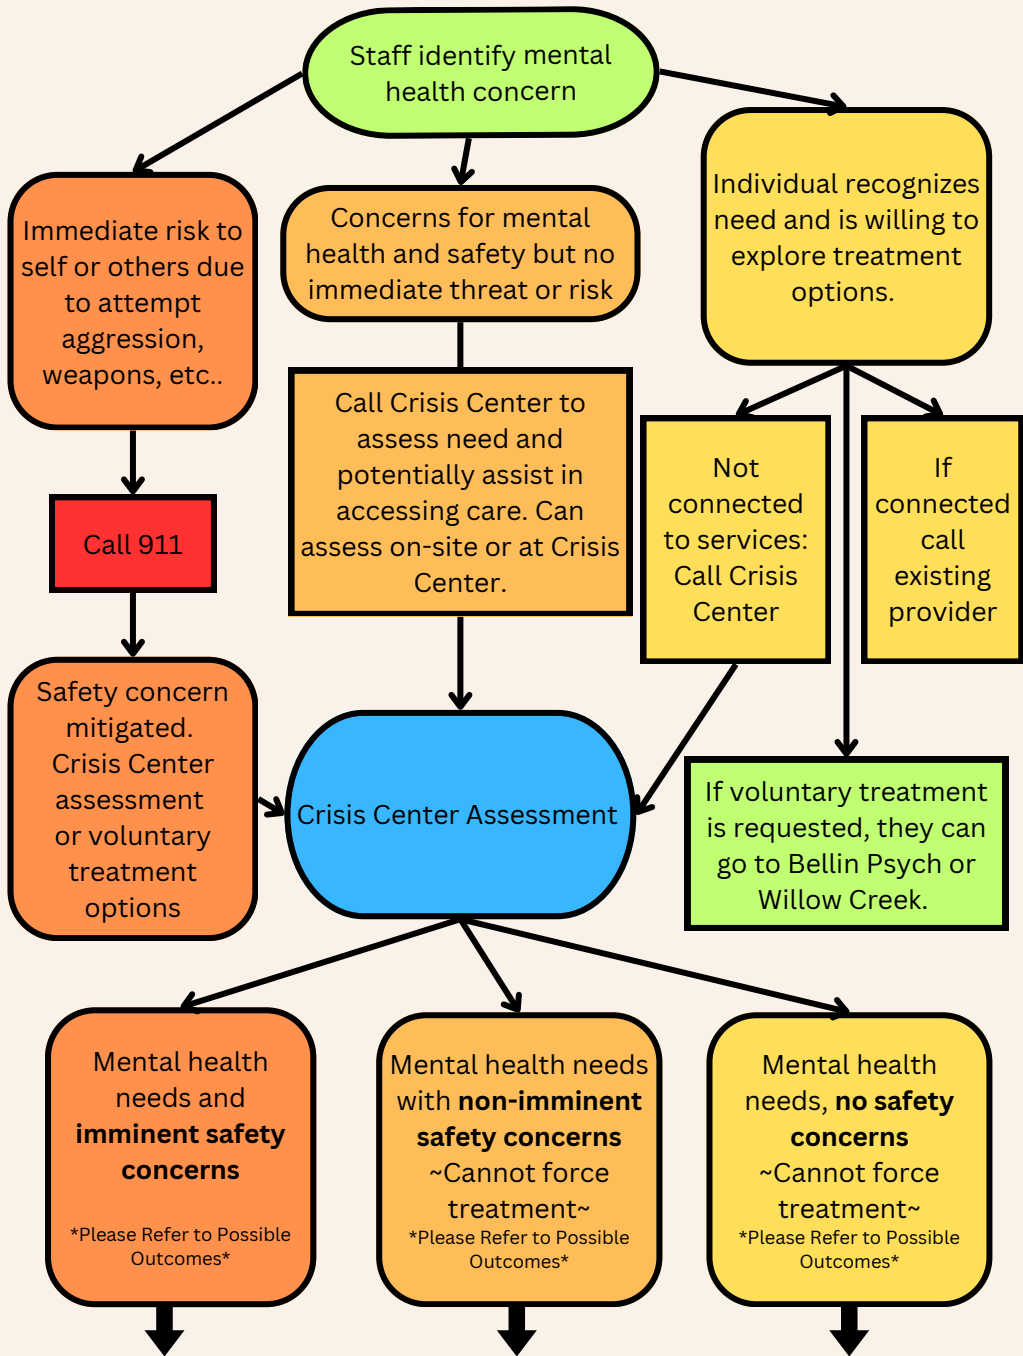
Staff identify mental health concern

Immediate risk to self or others due to attempt aggression, weapons, etc..

Concerns for mental health and safety but no immediate threat or risk

Individual recognizes need and is willing to explore treatment options.

Call Crisis Center to assess need and potentially assist in accessing care. Can assess on-site or at Crisis Center.

Not connected to services: Call Crisis Center

If connected call existing provider

Call 911

Safety concern mitigated. Crisis Center assessment or voluntary treatment options

Crisis Center Assessment

If voluntary treatment is requested, they can go to Bellin Psych or Willow Creek.

Mental health needs and **imminent safety concerns**

*Please Refer to Possible Outcomes*

Mental health needs with **non-imminent safety concerns** ~Cannot force treatment~

*Please Refer to Possible Outcomes*

Mental health needs, **no safety concerns** ~Cannot force treatment~

*Please Refer to Possible Outcomes*